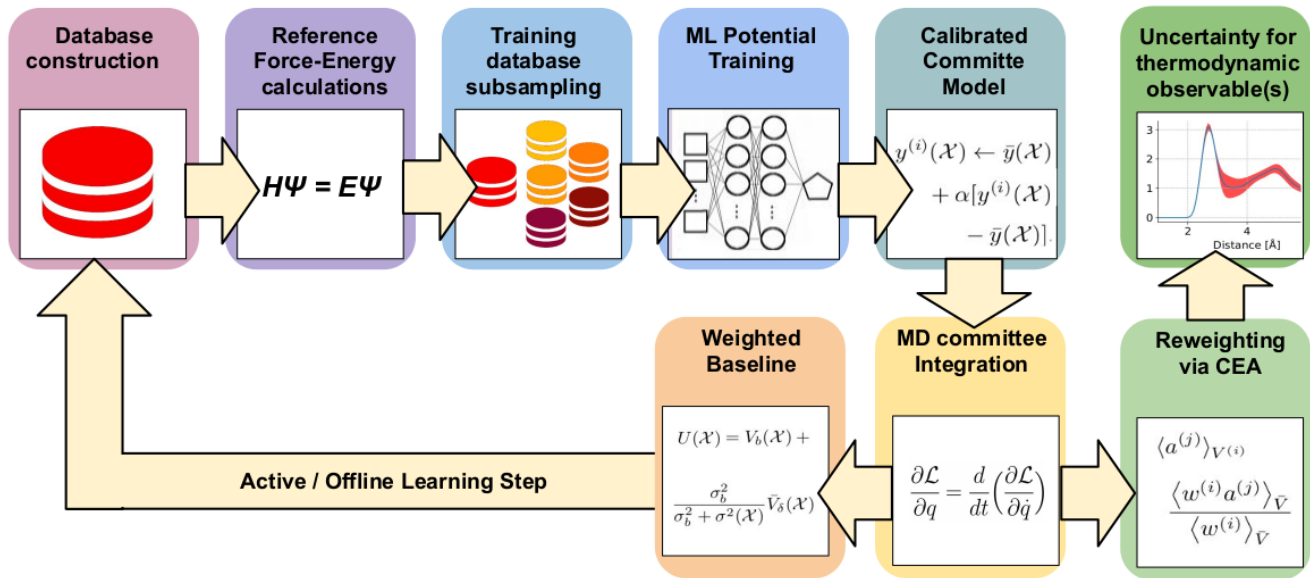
Database construction

Reference Force-Energy calculations

$H\Psi = E\Psi$

Training database subsampling

ML Potential Training

Calibrated Committe Model

$y^{(i)}(\mathcal{X}) \leftarrow \bar{y}(\mathcal{X}) + \alpha[y^{(i)}(\mathcal{X}) - \bar{y}(\mathcal{X})]$

Uncertainty for thermodynamic observable(s)

3
2
1
0
2
4
Distance [Å]

Reweighting via CEA

$\langle a^{(j)} \rangle_{V^{(i)}}$

$\frac{\langle w^{(i)} a^{(j)} \rangle_{\bar{V}}}{\langle w^{(i)} \rangle_{\bar{V}}}$

MD committee Integration

$\frac{\partial \mathcal{L}}{\partial q} = \frac{d}{dt}\Big(\frac{\partial \mathcal{L}}{\partial \dot{q}}\Big)$

Weighted Baseline

$U(\mathcal{X}) = V_b(\mathcal{X}) + \frac{\sigma_b^2}{\sigma_b^2 + \sigma^2(\mathcal{X})} \bar{V}_\delta(\mathcal{X})$

Active / Offline Learning Step